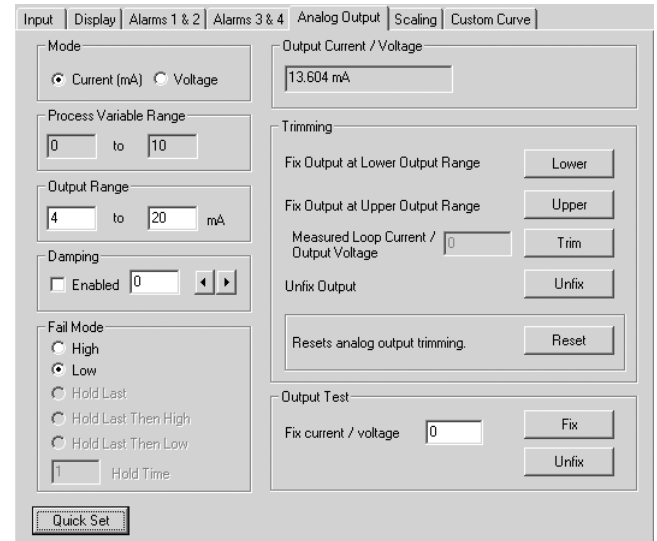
Input | Display | Alarms 1 & 2 | Alarms 3 & 4 | Analog Output | Scaling | Custom Curve

Mode
Current (mA) Voltage

Process Variable Range
0 to 10

Output Range
4 to 20 mA

Damping
Enabled 0

Fail Mode
High
Low
Hold Last
Hold Last Then High
Hold Last Then Low
1 Hold Time

Quick Set

Output Current / Voltage
13.604 mA

Trimming
Fix Output at Lower Output Range Lower
Fix Output at Upper Output Range Upper
Measured Loop Current / Output Voltage 0 Trim
Unfix Output Unfix
Resets analog output trimming. Reset

Output Test
Fix current / voltage 0 Fix
Unfix